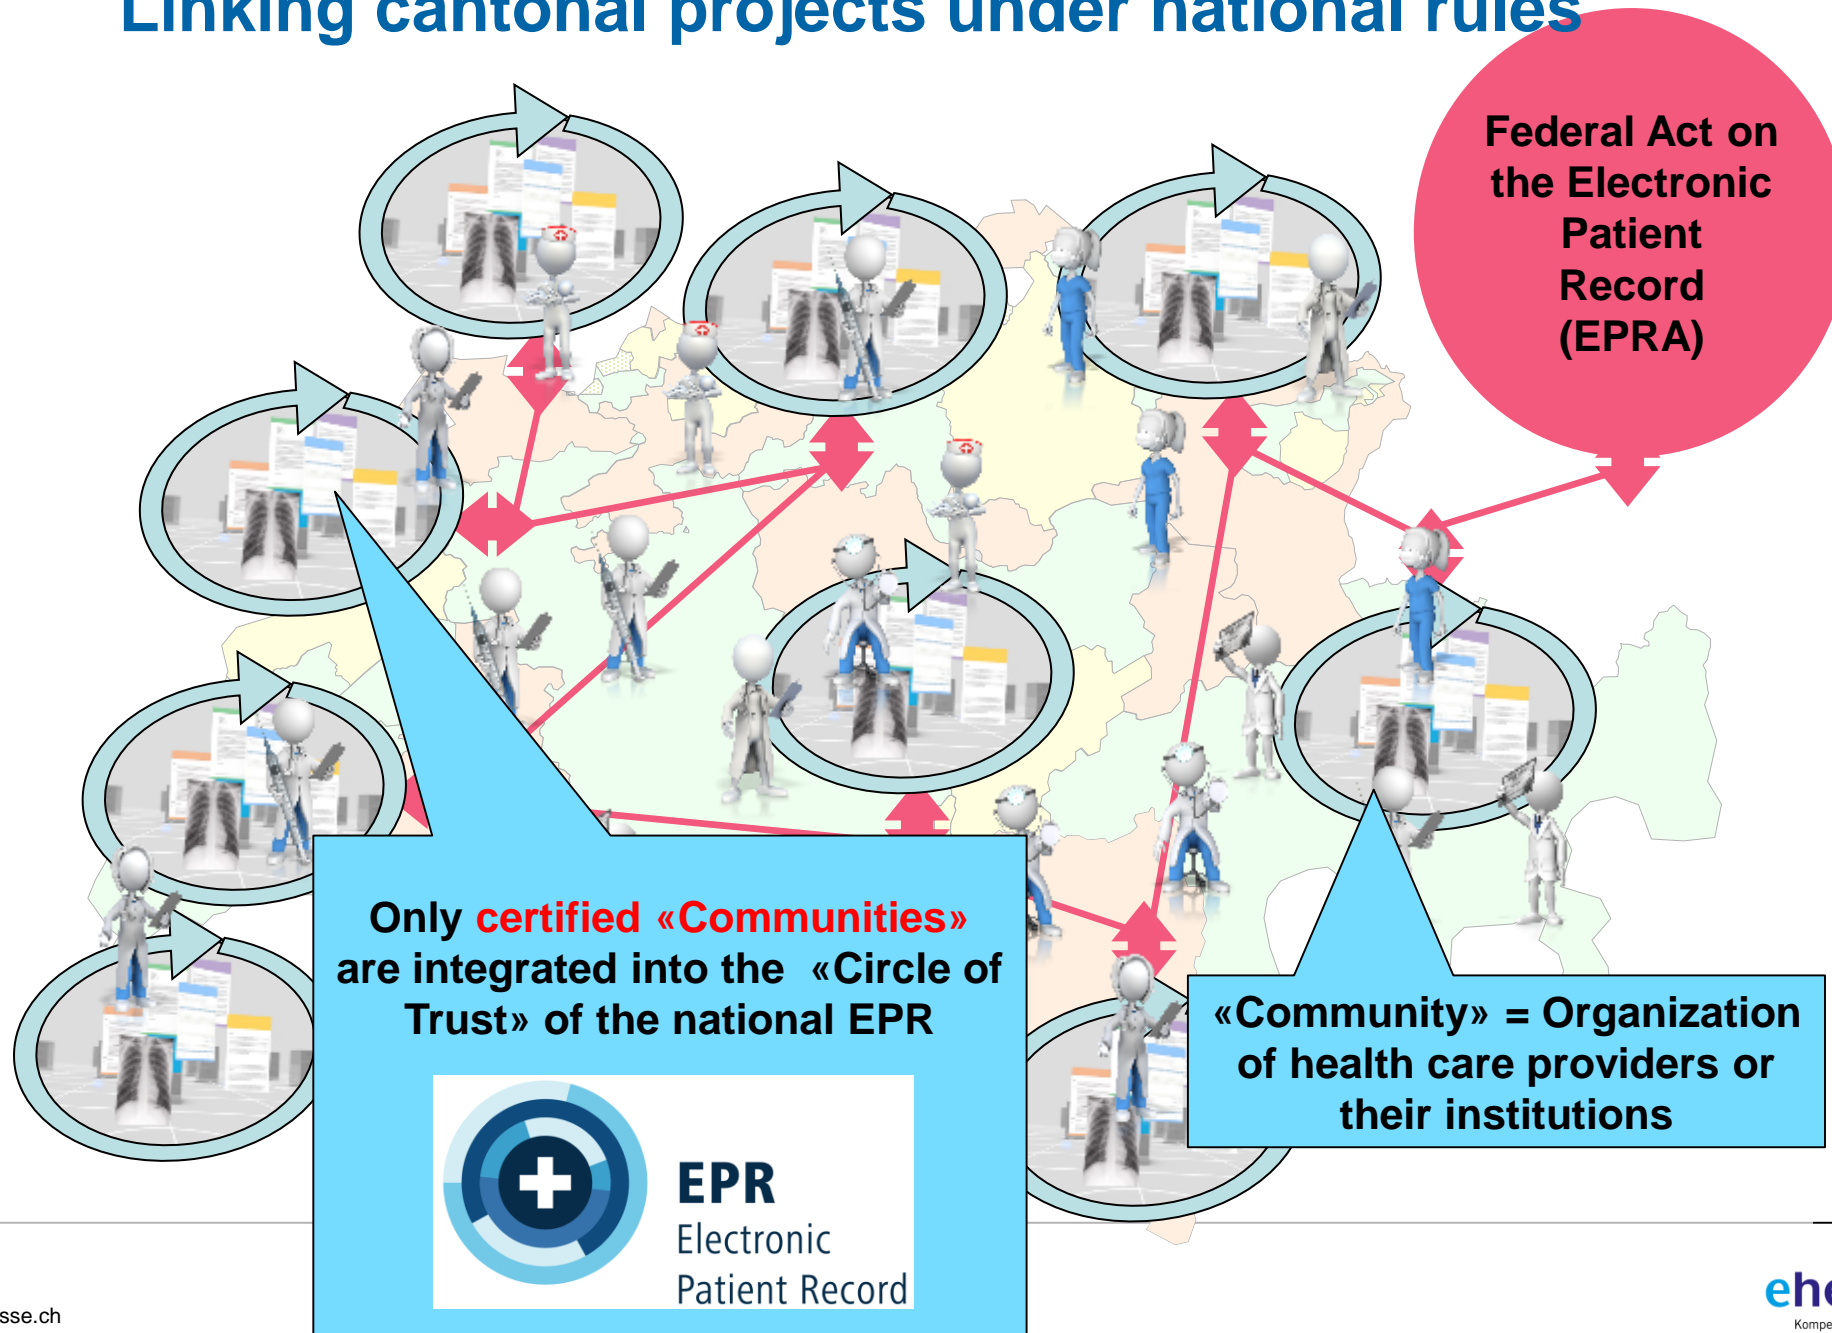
Linking cantonal projects under national rules

Federal Act on the Electronic Patient Record (EPRA)

Only certified «Communities» are integrated into the «Circle of Trust» of the national EPR

EPR
Electronic
Patient Record

«Community» = Organization of health care providers or their institutions

sse.ch

eh
Kompe